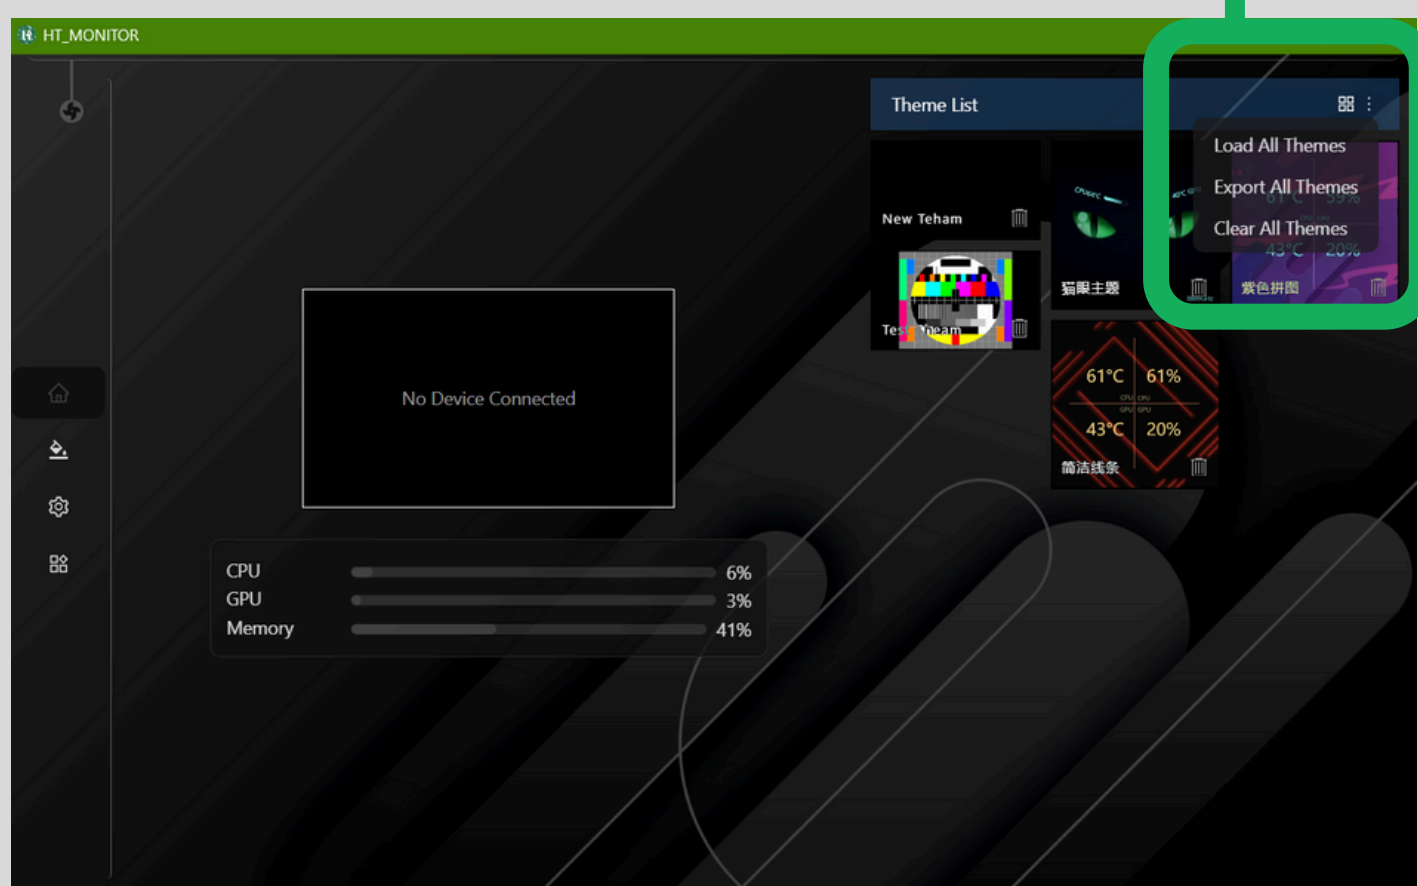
HT_MONITOR

Theme List

Load All Themes
Export All Themes
Clear All Themes

New Teham

Test Theam

猫眼主题

紫色拼图

61°C 61%
CPU CPU
GPU GPU
43°C 20%
简洁线条

No Device Connected

CPU 6%
GPU 3%
Memory 41%